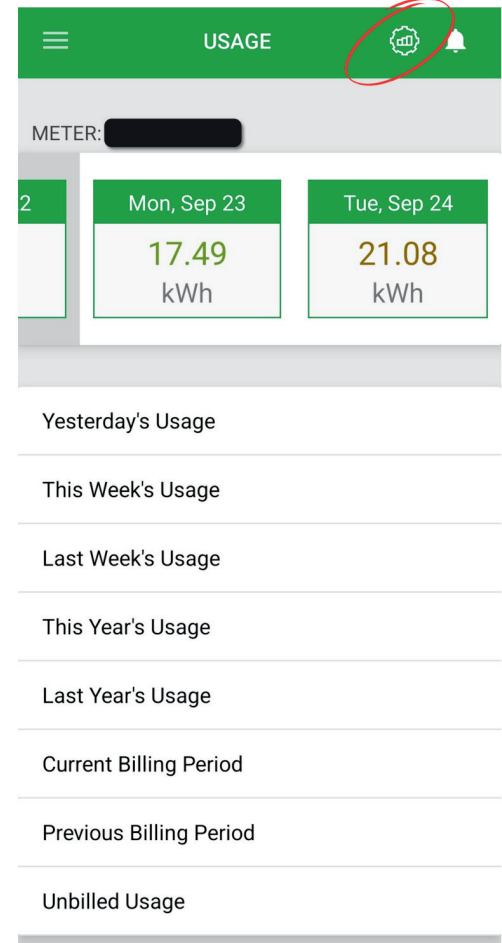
USAGE

METER: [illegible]

2

Mon, Sep 23
17.49
kWh

Tue, Sep 24
21.08
kWh

Yesterday's Usage

This Week's Usage

Last Week's Usage

This Year's Usage

Last Year's Usage

Current Billing Period

Previous Billing Period

Unbilled Usage